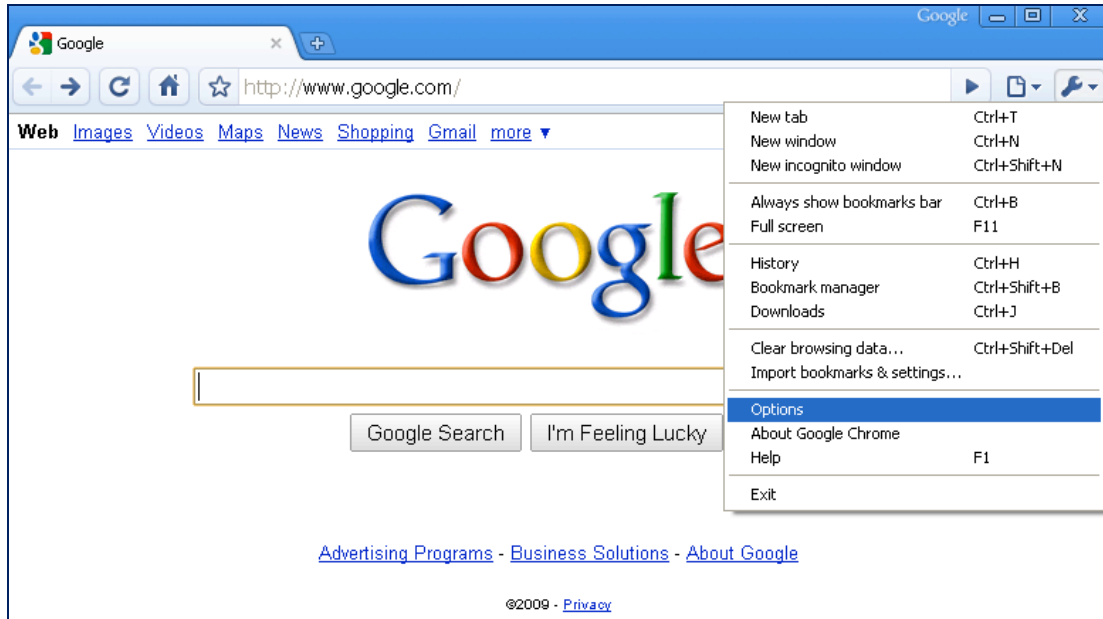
Google

Google

http://www.google.com/

Web Images Videos Maps News Shopping Gmail more ▾

Google

Google Search I'm Feeling Lucky

| | |
|---|---|
| New tab | Ctrl+T |
| New window | Ctrl+N |
| New incognito window | Ctrl+Shift+N |
| Always show bookmarks bar | Ctrl+B |
| Full screen | F11 |
| History | Ctrl+H |
| Bookmark manager | Ctrl+Shift+B |
| Downloads | Ctrl+J |
| Clear browsing data... | Ctrl+Shift+Del |
| Import bookmarks & settings... | |
| Options | |
| About Google Chrome | |
| Help | F1 |
| Exit | |

Advertising Programs - Business Solutions - About Google

©2009 - Privacy